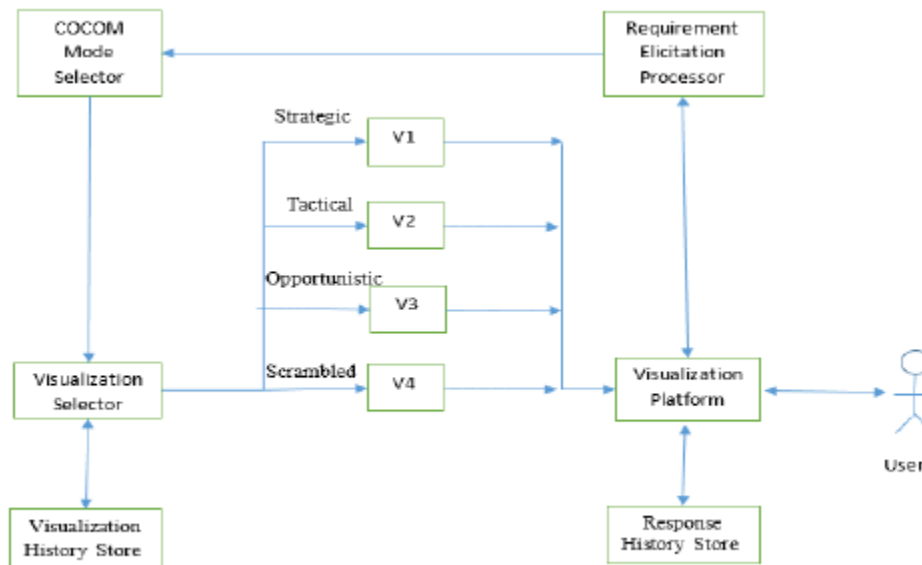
COCOM Mode Selector

Requirement Elicitation Processor

Strategic

V1

Tactical

V2

Opportunistic

V3

Scrambled

V4

Visualization Selector

Visualization Platform

User

Visualization History Store

Response History Store